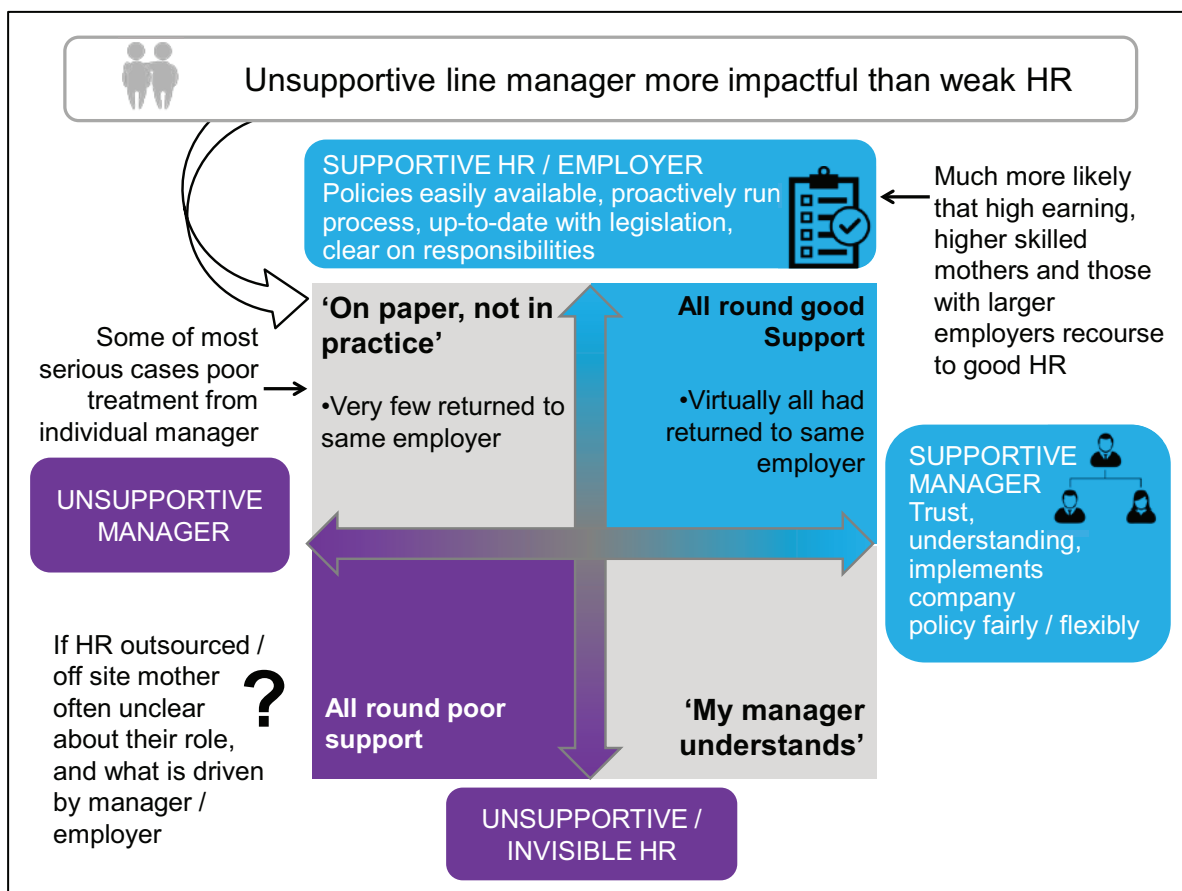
Unsupportive line manager more impactful than weak HR

SUPPORTIVE HR / EMPLOYER
Policies easily available, proactively run process, up-to-date with legislation, clear on responsibilities

Much more likely that high earning, higher skilled mothers and those with larger employers recourse to good HR

Some of most serious cases poor treatment from individual manager

'On paper, not in practice'

•Very few returned to same employer

All round good Support

•Virtually all had returned to same employer

UNSUPPORTIVE MANAGER

SUPPORTIVE MANAGER
Trust, understanding, implements company policy fairly / flexibly

If HR outsourced / off site mother often unclear about their role, and what is driven by manager / employer

?

All round poor support

'My manager understands'

UNSUPPORTIVE / INVISIBLE HR